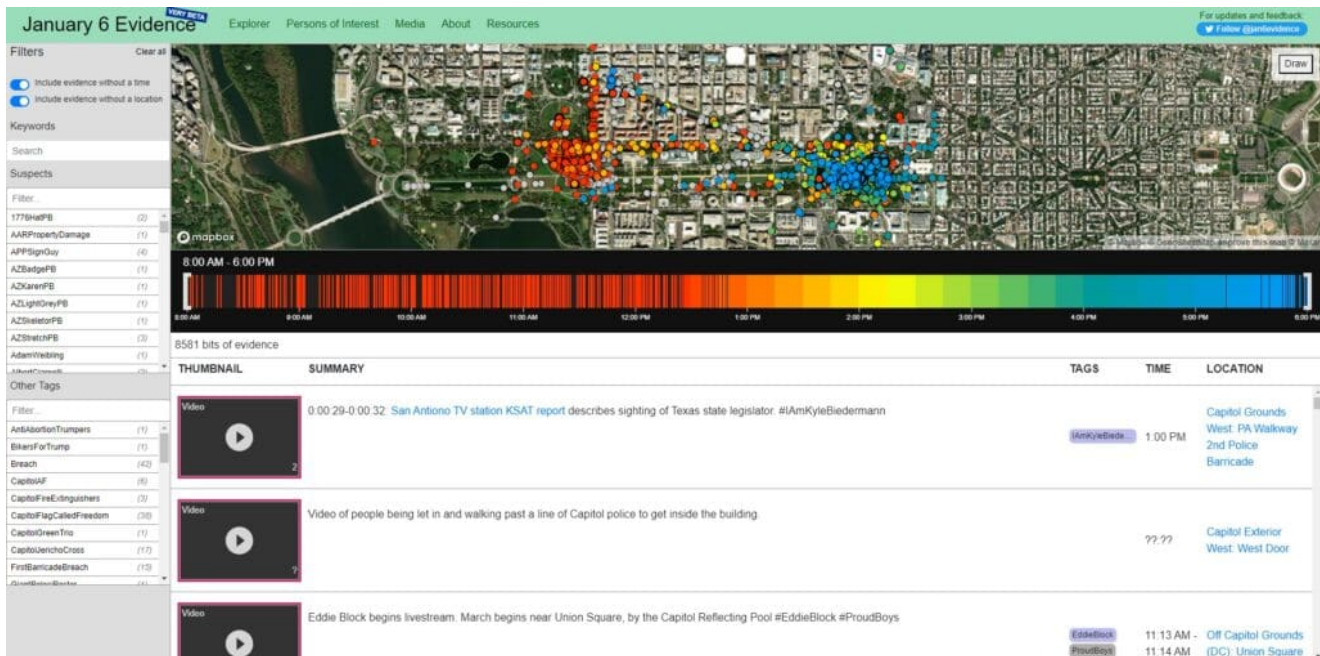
January 6 Evidence VERY BETA Explorer Persons of Interest Media About Resources

For updates and feedback
Follow @jan6evidence

Filters Clear all

Include evidence without a time
Include evidence without a location

Keywords

Search

Suspects

Filter...

| | |
|---|---|
| 1776HatPB | (2) |
| AARPropertyDamage | (1) |
| APPSignGuy | (4) |
| AZBadgePB | (1) |
| AZKarenPB | (1) |
| AZLightGreyPB | (1) |
| AZSkeletorPB | (1) |
| AZStretchPB | (3) |
| AdamWeibling | (1) |

Other Tags

Filter...

| | |
|---|---|
| AntiAbortionTrumpers | (1) |
| BikersForTrump | (1) |
| Breach | (42) |
| CapitolAF | (6) |
| CapitolFireExtinguishers | (3) |
| CapitolFlagCalledFreedom | (38) |
| CapitolGreenTrio | (1) |
| CapitolJerichoCross | (17) |
| FirstBarricadeBreach | (15) |

Draw

mapbox

8:00 AM - 6:00 PM

8:00 AM 9:00 AM 10:00 AM 11:00 AM 12:00 PM 1:00 PM 2:00 PM 3:00 PM 4:00 PM 5:00 PM 6:00 PM

8581 bits of evidence

| THUMBNAIL | SUMMARY | TAGS | TIME | LOCATION |
|---|---|---|---|---|
| Video 2 | 0:00:29-0:00:32: San Antonio TV station KSAT report describes sighting of Texas state legislator. #IAmKyleBiedermann | IAmKyleBiede... | 1:00 PM | Capitol Grounds West: PA Walkway 2nd Police Barricade |
| Video ? | Video of people being let in and walking past a line of Capitol police to get inside the building. | | ??:?? | Capitol Exterior West: West Door |
| Video | Eddie Block begins livestream. March begins near Union Square, by the Capitol Reflecting Pool #EddieBlock #ProudBoys | EddieBlock ProudBoys | 11:13 AM - 11:14 AM | Off Capitol Grounds (DC): Union Square |